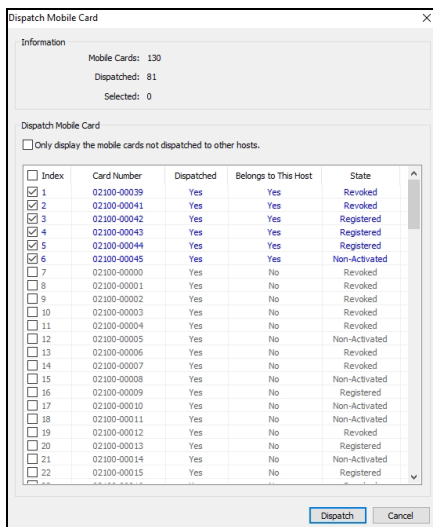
Dispatch Mobile Card

Information

Mobile Cards: 130

Dispatched: 81

Selected: 0

Dispatch Mobile Card

Only display the mobile cards not dispatched to other hosts.

| Index | Card Number | Dispatched | Belongs to This Host | State |
|---|---|---|---|---|
| 1 | 02100-00039 | Yes | Yes | Revoked |
| 2 | 02100-00041 | Yes | Yes | Revoked |
| 3 | 02100-00042 | Yes | Yes | Registered |
| 4 | 02100-00043 | Yes | Yes | Registered |
| 5 | 02100-00044 | Yes | Yes | Registered |
| 6 | 02100-00045 | Yes | Yes | Non-Activated |
| 7 | 02100-00000 | Yes | No | Revoked |
| 8 | 02100-00001 | Yes | No | Revoked |
| 9 | 02100-00002 | Yes | No | Revoked |
| 10 | 02100-00003 | Yes | No | Revoked |
| 11 | 02100-00004 | Yes | No | Revoked |
| 12 | 02100-00005 | Yes | No | Non-Activated |
| 13 | 02100-00006 | Yes | No | Revoked |
| 14 | 02100-00007 | Yes | No | Revoked |
| 15 | 02100-00008 | Yes | No | Non-Activated |
| 16 | 02100-00009 | Yes | No | Registered |
| 17 | 02100-00010 | Yes | No | Non-Activated |
| 18 | 02100-00011 | Yes | No | Non-Activated |
| 19 | 02100-00012 | Yes | No | Revoked |
| 20 | 02100-00013 | Yes | No | Registered |
| 21 | 02100-00014 | Yes | No | Non-Activated |
| 22 | 02100-00015 | Yes | No | Registered |

Dispatch Cancel